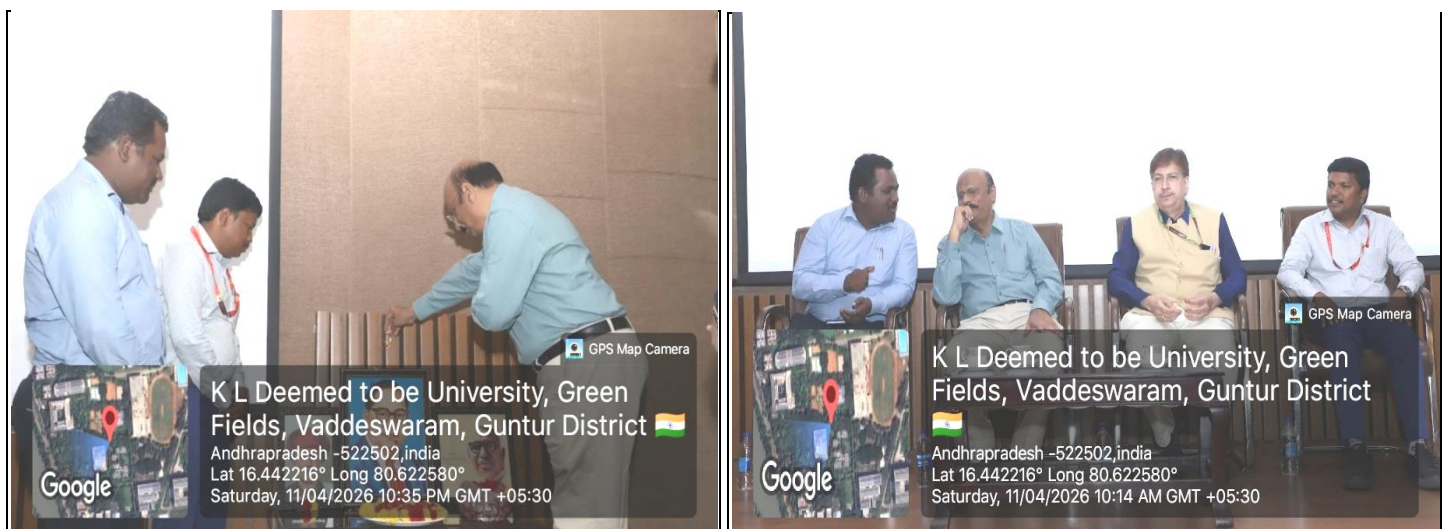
GPS Map Camera

Google

K L Deemed to be University, Green Fields, Vaddeswaram, Guntur District 🇮🇳
Andhrapradesh -522502,india
Lat 16.442216° Long 80.622580°
Saturday, 11/04/2026 10:35 PM GMT +05:30

GPS Map Camera

Google

K L Deemed to be University, Green Fields, Vaddeswaram, Guntur District 🇮🇳
Andhrapradesh -522502,india
Lat 16.442216° Long 80.622580°
Saturday, 11/04/2026 10:14 AM GMT +05:30